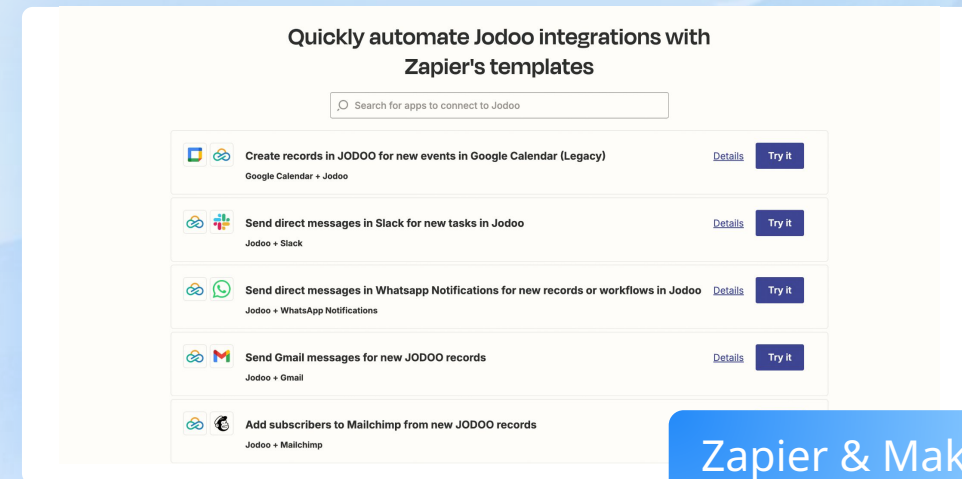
Quickly automate Jodoo integrations with Zapier's templates

Search for apps to connect to Jodoo

Create records in JODOO for new events in Google Calendar (Legacy)
Google Calendar + Jodoo
Details Try it

Send direct messages in Slack for new tasks in Jodoo
Jodoo + Slack
Details Try it

Send direct messages in Whatsapp Notifications for new records or workflows in Jodoo
Jodoo + WhatsApp Notifications
Details Try it

Send Gmail messages for new JODOO records
Jodoo + Gmail
Details Try it

Add subscribers to Mailchimp from new JODOO records
Jodoo + Mailchimp

Zapier & Mak